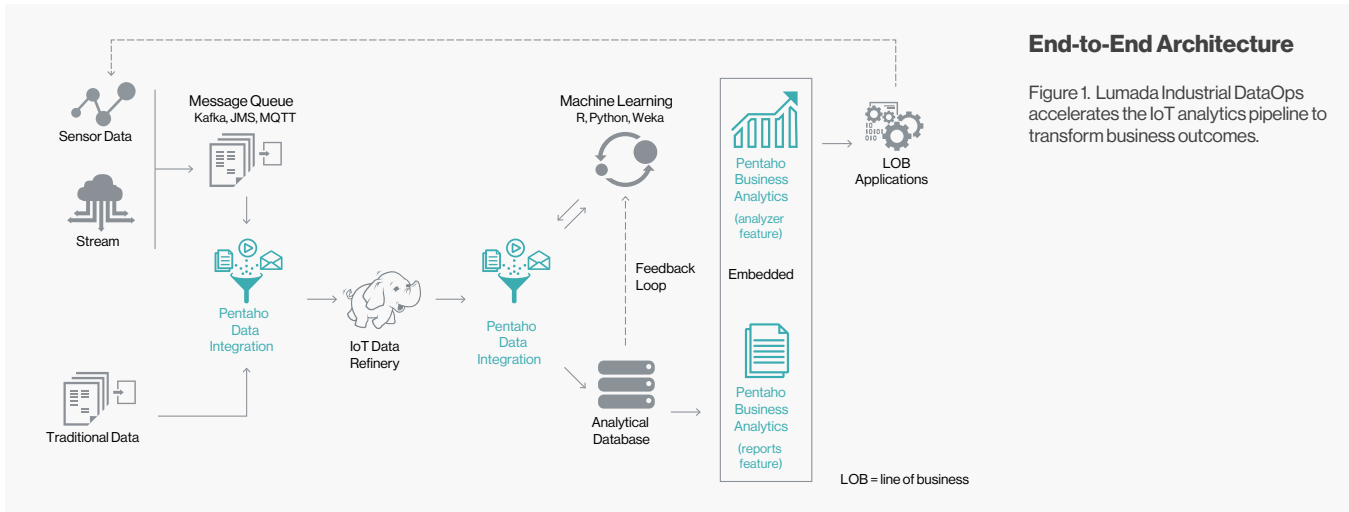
End-to-End Architecture

Figure 1. Lumada Industrial DataOps accelerates the IoT analytics pipeline to transform business outcomes.

Sensor Data

Stream

Message Queue
Kafka, JMS, MQTT

Pentaho Data Integration

Traditional Data

IoT Data Refinery

Pentaho Data Integration

Machine Learning
R, Python, Weka

Feedback Loop

Analytical Database

Pentaho Business Analytics
(analyzer feature)

Embedded

Pentaho Business Analytics
(reports feature)

LOB Applications

LOB = line of business